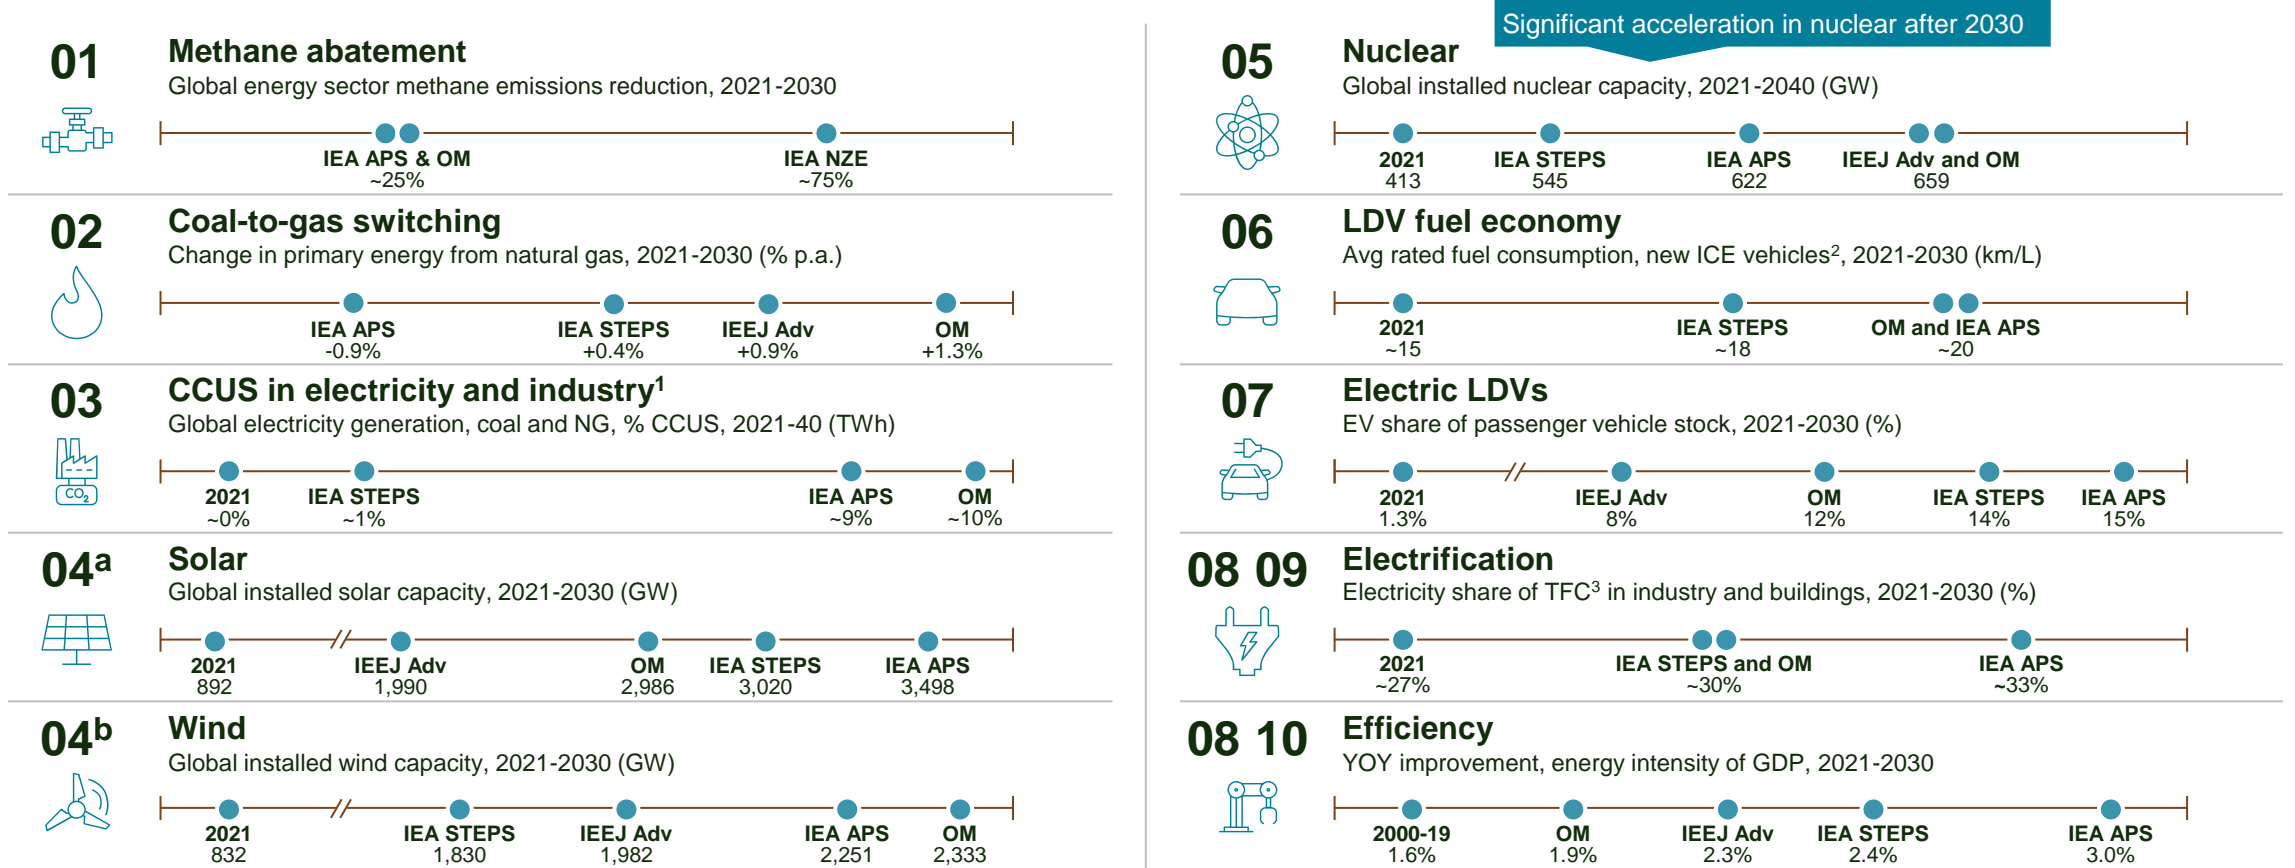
01
Methane abatement
Global energy sector methane emissions reduction, 2021-2030

IEA APS & OM
~25%

IEA NZE
~75%

02
Coal-to-gas switching
Change in primary energy from natural gas, 2021-2030 (% p.a.)

IEA APS
-0.9%

IEA STEPS
+0.4%

IEEJ Adv
+0.9%

OM
+1.3%

03
CCUS in electricity and industry$^1$
Global electricity generation, coal and NG, % CCUS, 2021-40 (TWh)

$CO_2$

2021
~0%

IEA STEPS
~1%

IEA APS
~9%

OM
~10%

04$^a$
Solar
Global installed solar capacity, 2021-2030 (GW)

2021
892

IEEJ Adv
1,990

OM
2,986

IEA STEPS
3,020

IEA APS
3,498

04$^b$
Wind
Global installed wind capacity, 2021-2030 (GW)

2021
832

IEA STEPS
1,830

IEEJ Adv
1,982

IEA APS
2,251

OM
2,333

Significant acceleration in nuclear after 2030

05
Nuclear
Global installed nuclear capacity, 2021-2040 (GW)

2021
413

IEA STEPS
545

IEA APS
622

IEEJ Adv and OM
659

06
LDV fuel economy
Avg rated fuel consumption, new ICE vehicles$^2$, 2021-2030 (km/L)

2021
~15

IEA STEPS
~18

OM and IEA APS
~20

07
Electric LDVs
EV share of passenger vehicle stock, 2021-2030 (%)

2021
1.3%

IEEJ Adv
8%

OM
12%

IEA STEPS
14%

IEA APS
15%

08 09
Electrification
Electricity share of TFC$^3$ in industry and buildings, 2021-2030 (%)

2021
~27%

IEA STEPS and OM
~30%

IEA APS
~33%

08 10
Efficiency
YOY improvement, energy intensity of GDP, 2021-2030

2000-19
1.6%

OM
1.9%

IEEJ Adv
2.3%

IEA STEPS
2.4%

IEA APS
3.0%